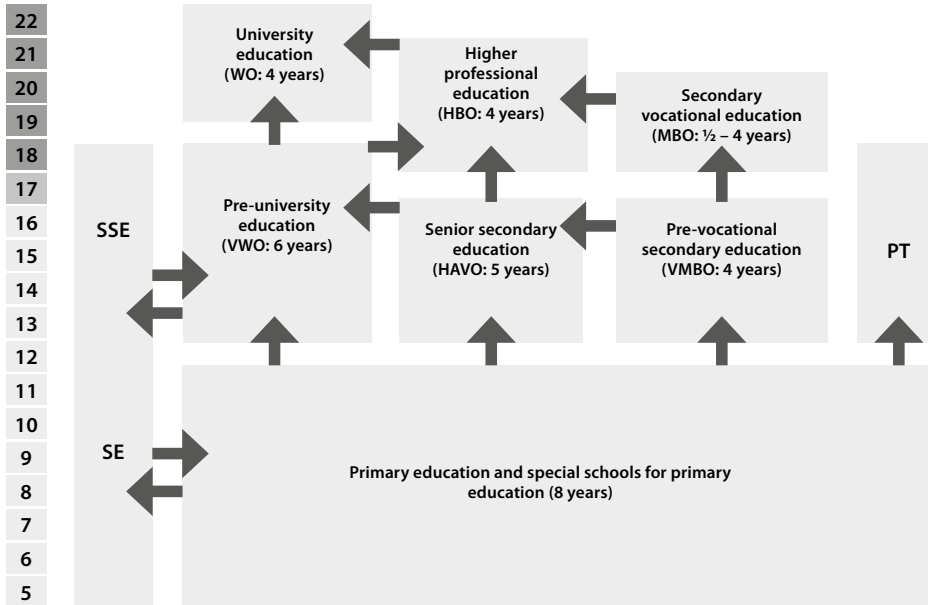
22
21
20
19
18
17
16
15
14
13
12
11
10
9
8
7
6
5

University education (WO: 4 years)

Higher professional education (HBO: 4 years)

Secondary vocational education (MBO: ½ – 4 years)

SSE

Pre-university education (VWO: 6 years)

Senior secondary education (HAVO: 5 years)

Pre-vocational secondary education (VMBO: 4 years)

PT

SE

Primary education and special schools for primary education (8 years)